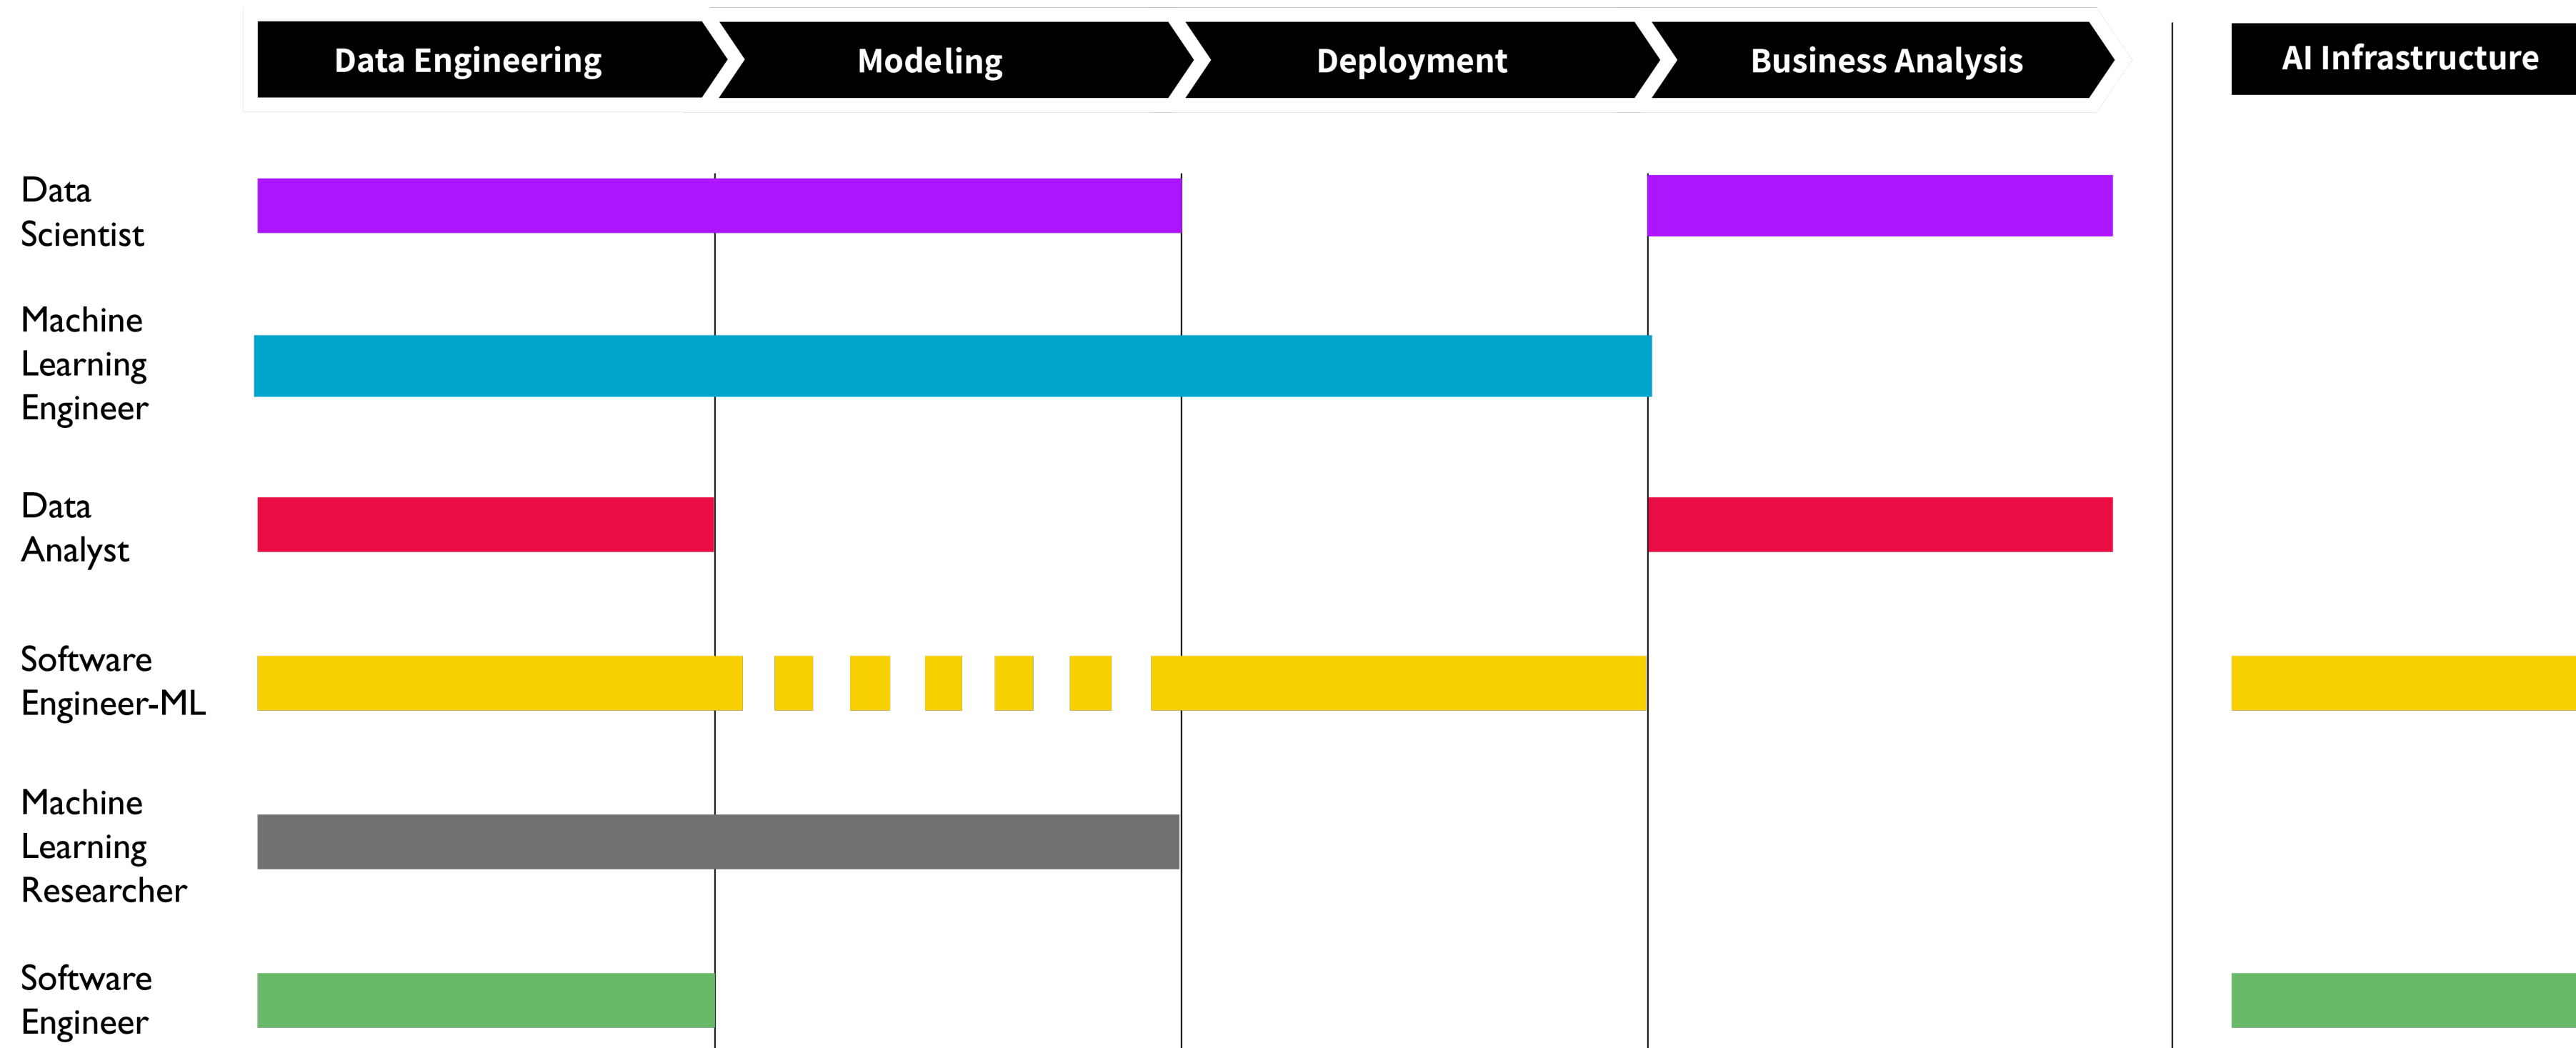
Data Engineering | Modeling | Deployment | Business Analysis | AI Infrastructure

Data Scientist

Machine Learning Engineer

Data Analyst

Software Engineer-ML

Machine Learning Researcher

Software Engineer